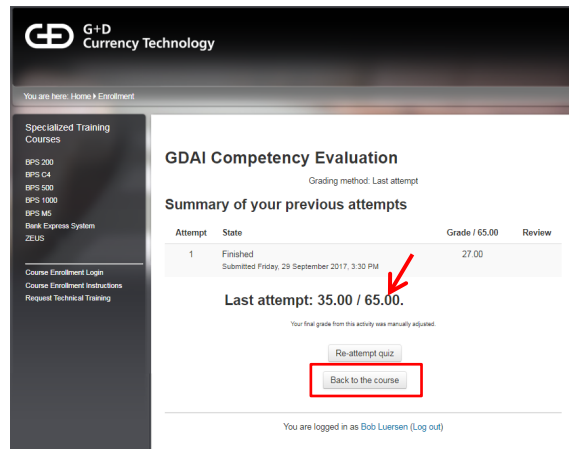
G+D
Currency Technology

You are here: Home ▸ Enrollment

Specialized Training Courses

BPS 200
BPS C4
BPS 500
BPS 1000
BPS M5
Bank Express System
ZEUS

Course Enrollment Login
Course Enrollment Instructions
Request Technical Training

GDAI Competency Evaluation

Grading method: Last attempt

Summary of your previous attempts

| Attempt | State | Grade / 65.00 | Review |
|---|---|---|---|
| 1 | Finished<br>Submitted Friday, 29 September 2017, 3:30 PM | 27.00 | |

Last attempt: 35.00 / 65.00.

Your final grade from this activity was manually adjusted.

Re-attempt quiz

Back to the course

You are logged in as Bob Luersen (Log out)